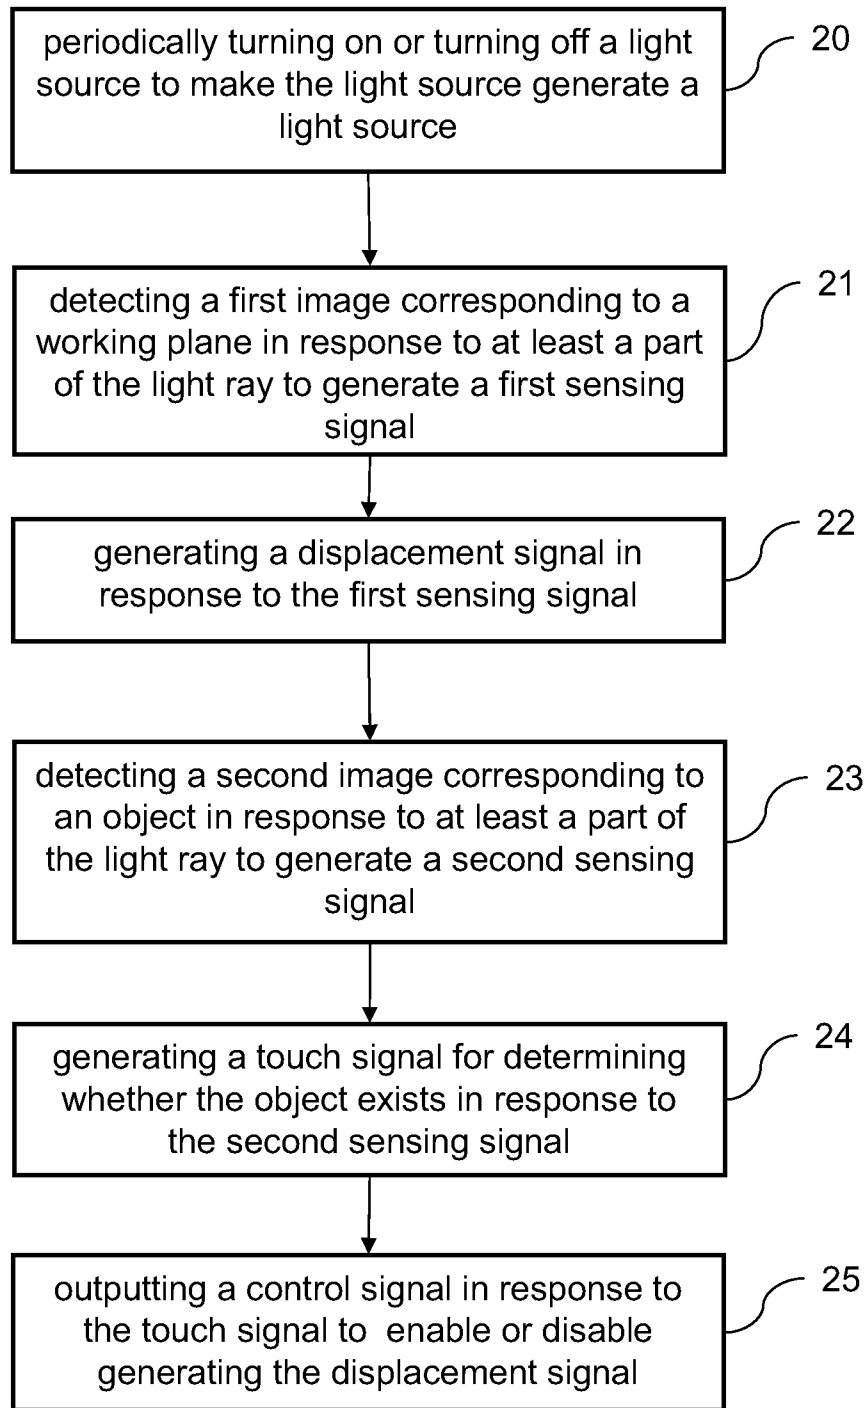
periodically turning on or turning off a light source to make the light source generate a light source

20

detecting a first image corresponding to a working plane in response to at least a part of the light ray to generate a first sensing signal

21

generating a displacement signal in response to the first sensing signal

22

detecting a second image corresponding to an object in response to at least a part of the light ray to generate a second sensing signal

23

generating a touch signal for determining whether the object exists in response to the second sensing signal

24

outputting a control signal in response to the touch signal to enable or disable generating the displacement signal

25